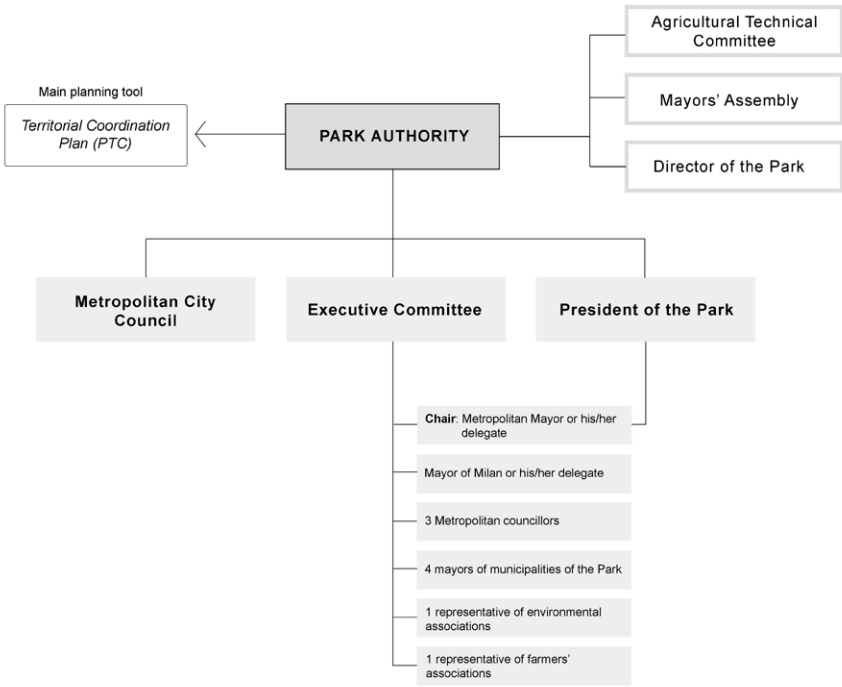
Main planning tool

Territorial Coordination Plan (PTC)

PARK AUTHORITY

Agricultural Technical Committee

Mayors' Assembly

Director of the Park

Metropolitan City Council

Executive Committee

President of the Park

Chair: Metropolitan Mayor or his/her delegate

Mayor of Milan or his/her delegate

3 Metropolitan councillors

4 mayors of municipalities of the Park

1 representative of environmental associations

1 representative of farmers' associations